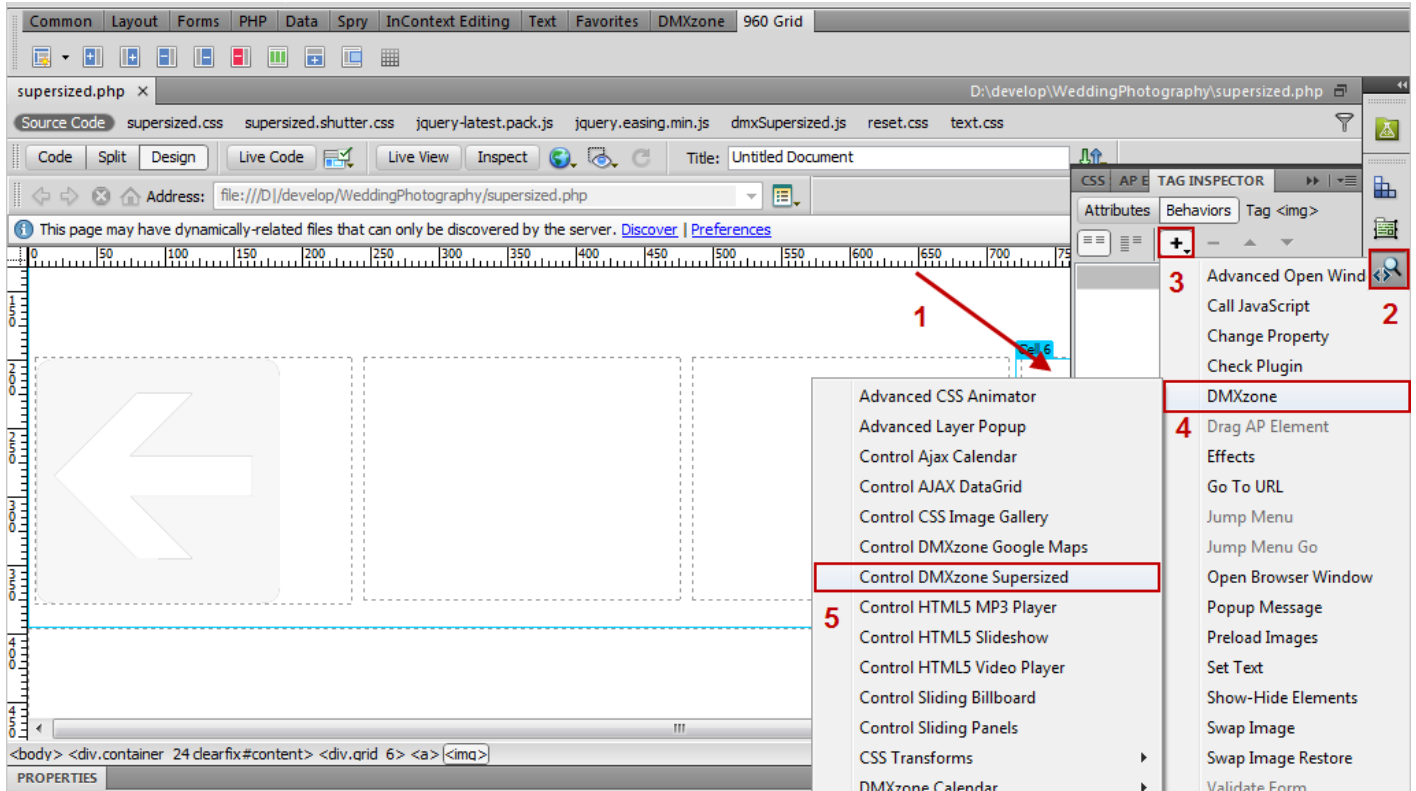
Common | Layout | Forms | PHP | Data | Spry | InContext Editing | Text | Favorites | DMXzone | 960 Grid

supersized.php ×
D:\develop\WeddingPhotography\supersized.php

Source Code | supersized.css | supersized.shutter.css | jquery-latest.pack.js | jquery.easing.min.js | dmxSupersized.js | reset.css | text.css

Code | Split | Design | Live Code | Live View | Inspect | Title: Untitled Document

Address: file:///D|/develop/WeddingPhotography/supersized.php

This page may have dynamically-related files that can only be discovered by the server. Discover | Preferences

0 | 50 | 100 | 150 | 200 | 250 | 300 | 350 | 400 | 450 | 500 | 550 | 600 | 650 | 700 | 75

150
200
250
300
350
400
450

1

Cell 6

CSS | AP E | TAG INSPECTOR

Attributes | Behaviors | Tag <img>

+

3

2

Advanced Open Wind
Call JavaScript
Change Property
Check Plugin
DMXzone
4
Drag AP Element
Effects
Go To URL
Jump Menu
Jump Menu Go
Open Browser Window
Popup Message
Preload Images
Set Text
Show-Hide Elements
Swap Image
Swap Image Restore
Validate Form

Advanced CSS Animator
Advanced Layer Popup
Control Ajax Calendar
Control AJAX DataGrid
Control CSS Image Gallery
Control DMXzone Google Maps
Control DMXzone Supersized
5
Control HTML5 MP3 Player
Control HTML5 Slideshow
Control HTML5 Video Player
Control Sliding Billboard
Control Sliding Panels
CSS Transforms
DMXzone Calendar

<body> <div.container 24 clearfix#content> <div.grid 6> <a> <img>

PROPERTIES